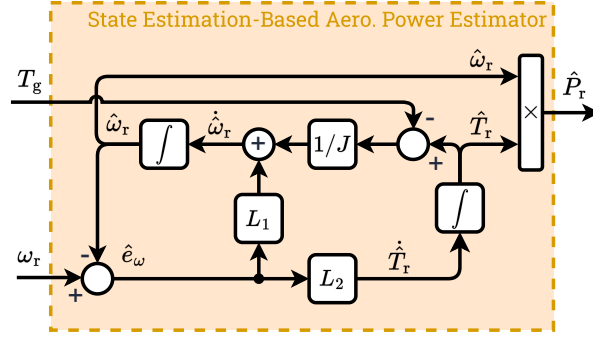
State Estimation-Based Aero. Power Estimator

$\hat{\omega}_{\mathrm{r}}$

$T_{\mathrm{g}}$

$\hat{P}_{\mathrm{r}}$

$\times$

$\hat{\omega}_{\mathrm{r}}$

$\int$

$\dot{\hat{\omega}}_{\mathrm{r}}$

+

$1/J$

-

$\hat{T}_{\mathrm{r}}$

+

$L_1$

$\int$

$\omega_{\mathrm{r}}$

-

$\hat{e}_{\omega}$

$\dot{\hat{T}}_{\mathrm{r}}$

$L_2$

+